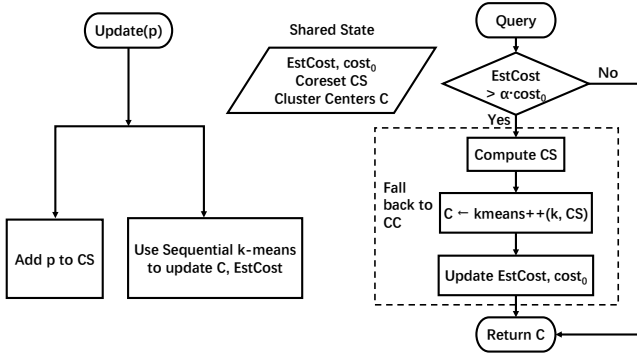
Update(p)

Add p to CS

Use Sequential k-means to update C, EstCost

Shared State

EstCost, $cost_0$
Coreset CS
Cluster Centers C

Query

EstCost $> \alpha \cdot cost_0$

No

Yes

Fall back to CC

Compute CS

C ← kmeans++(k, CS)

Update EstCost, $cost_0$

Return C